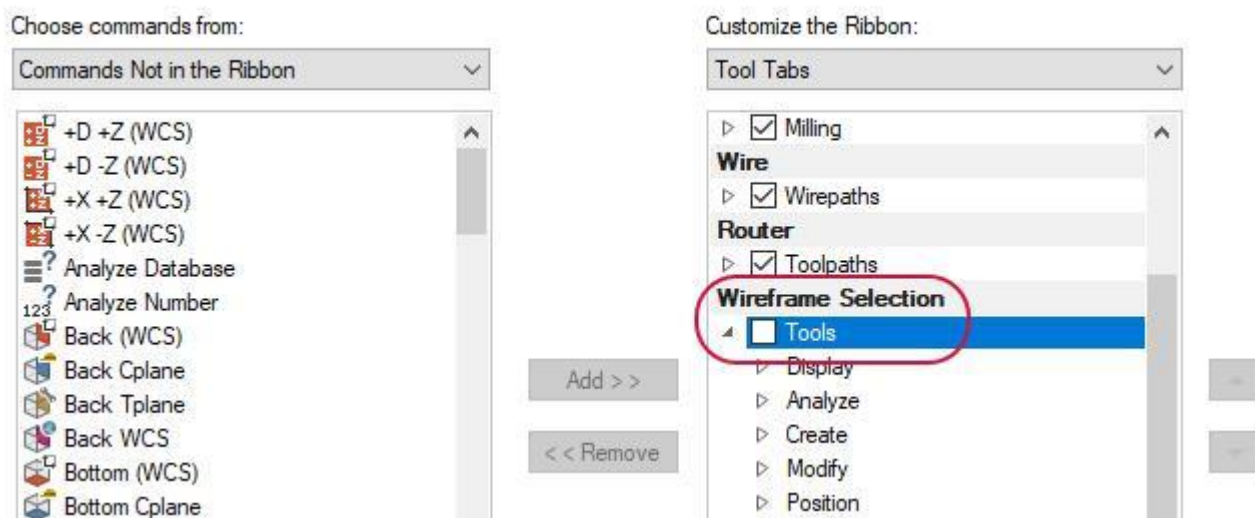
Choose commands from:

Commands Not in the Ribbon

+D +Z (WCS)
+D -Z (WCS)
+X +Z (WCS)
+X -Z (WCS)
Analyze Database
Analyze Number
Back (WCS)
Back Cplane
Back Tplane
Back WCS
Bottom (WCS)
Bottom Cplane

Add > >

< < Remove

Customize the Ribbon:

Tool Tabs

Milling
Wire
Wirepaths
Router
Toolpaths
Wireframe Selection
Tools
Display
Analyze
Create
Modify
Position